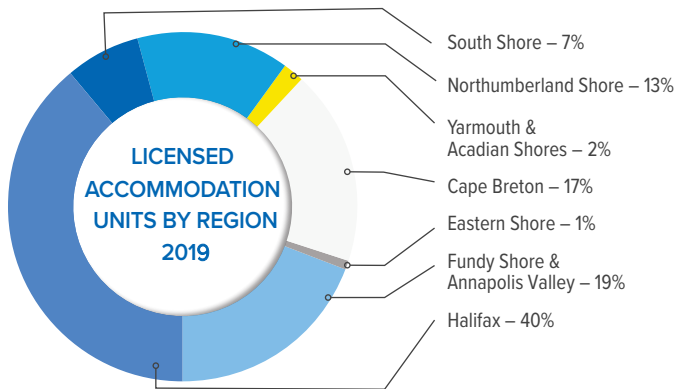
LICENSED ACCOMMODATION UNITS BY REGION 2019

South Shore – 7%
Northumberland Shore – 13%
Yarmouth & Acadian Shores – 2%
Cape Breton – 17%
Eastern Shore – 1%
Fundy Shore & Annapolis Valley – 19%
Halifax – 40%